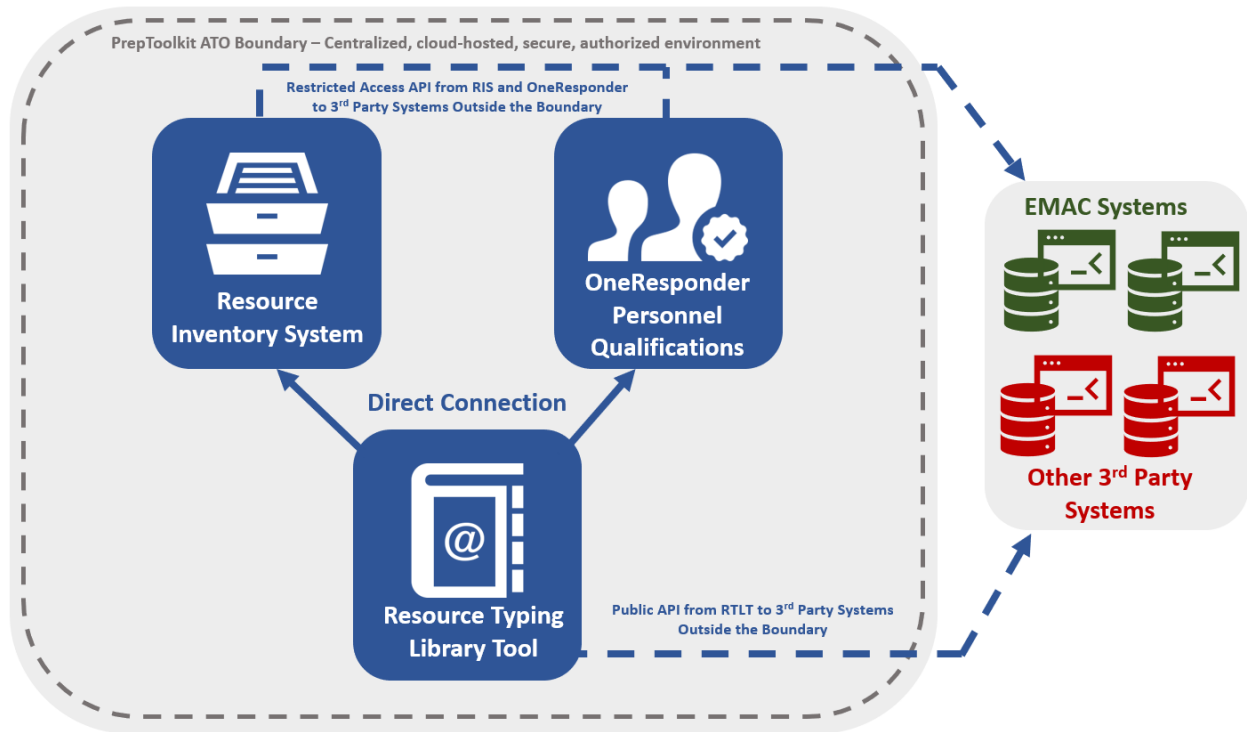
PrepToolkit ATO Boundary – Centralized, cloud-hosted, secure, authorized environment

Restricted Access API from RIS and OneResponder to 3$^{rd}$ Party Systems Outside the Boundary

Resource Inventory System

OneResponder Personnel Qualifications

Direct Connection

Resource Typing Library Tool

Public API from RTLT to 3$^{rd}$ Party Systems Outside the Boundary

EMAC Systems

Other 3$^{rd}$ Party Systems